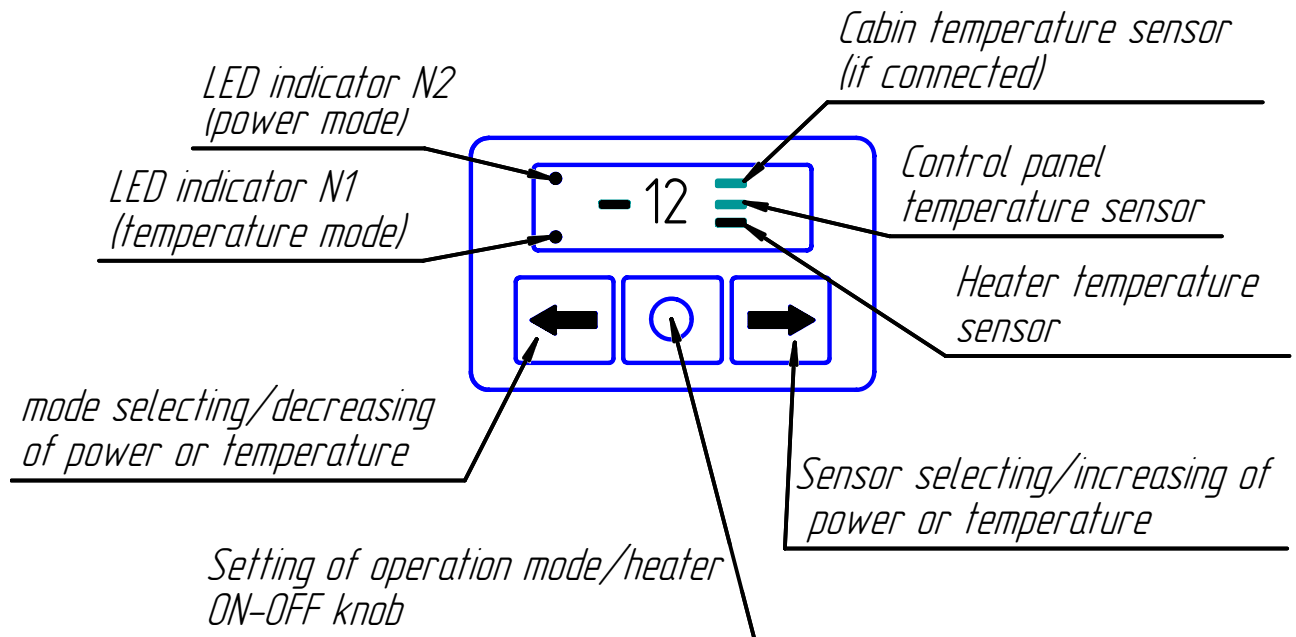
Cabin temperature sensor (if connected)

LED indicator N2 (power mode)

LED indicator N1 (temperature mode)

-12

Control panel temperature sensor

Heater temperature sensor

mode selecting/decreasing of power or temperature

Sensor selecting/increasing of power or temperature

Setting of operation mode/heater ON-OFF knob